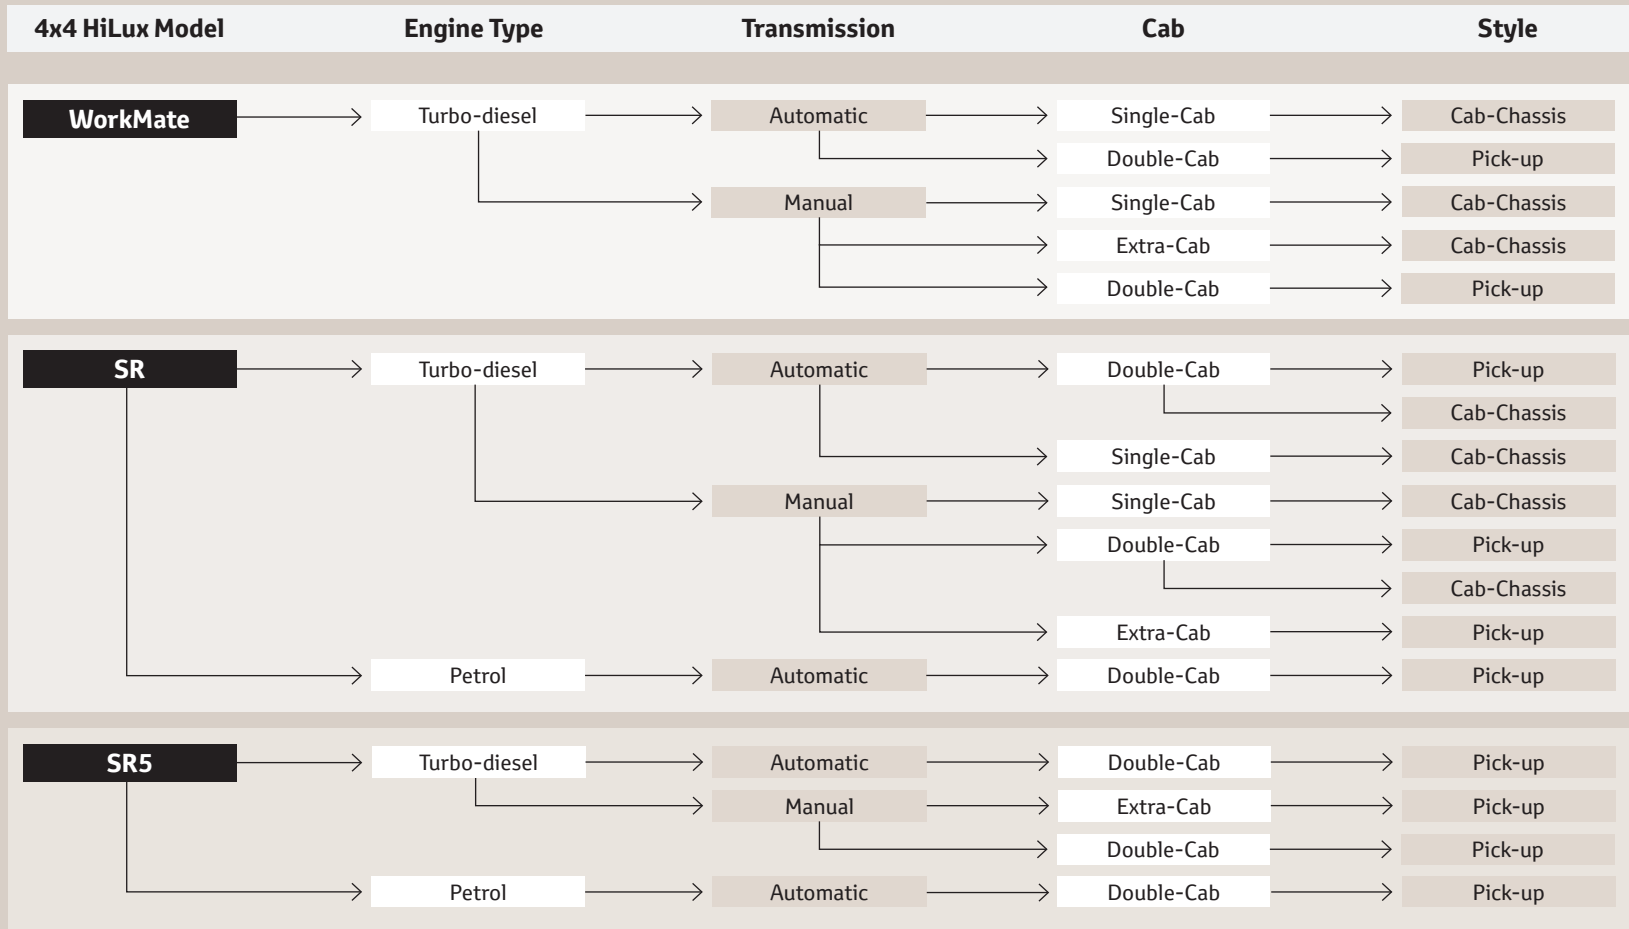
4x4 HiLux Model | Engine Type | Transmission | Cab | Style

WorkMate
Turbo-diesel
Automatic
Single-Cab
Cab-Chassis
Double-Cab
Pick-up
Manual
Single-Cab
Cab-Chassis
Extra-Cab
Cab-Chassis
Double-Cab
Pick-up

SR
Turbo-diesel
Automatic
Double-Cab
Pick-up
Cab-Chassis
Single-Cab
Cab-Chassis
Manual
Single-Cab
Cab-Chassis
Double-Cab
Pick-up
Cab-Chassis
Extra-Cab
Pick-up
Petrol
Automatic
Double-Cab
Pick-up

SR5
Turbo-diesel
Automatic
Double-Cab
Pick-up
Manual
Extra-Cab
Pick-up
Double-Cab
Pick-up
Petrol
Automatic
Double-Cab
Pick-up